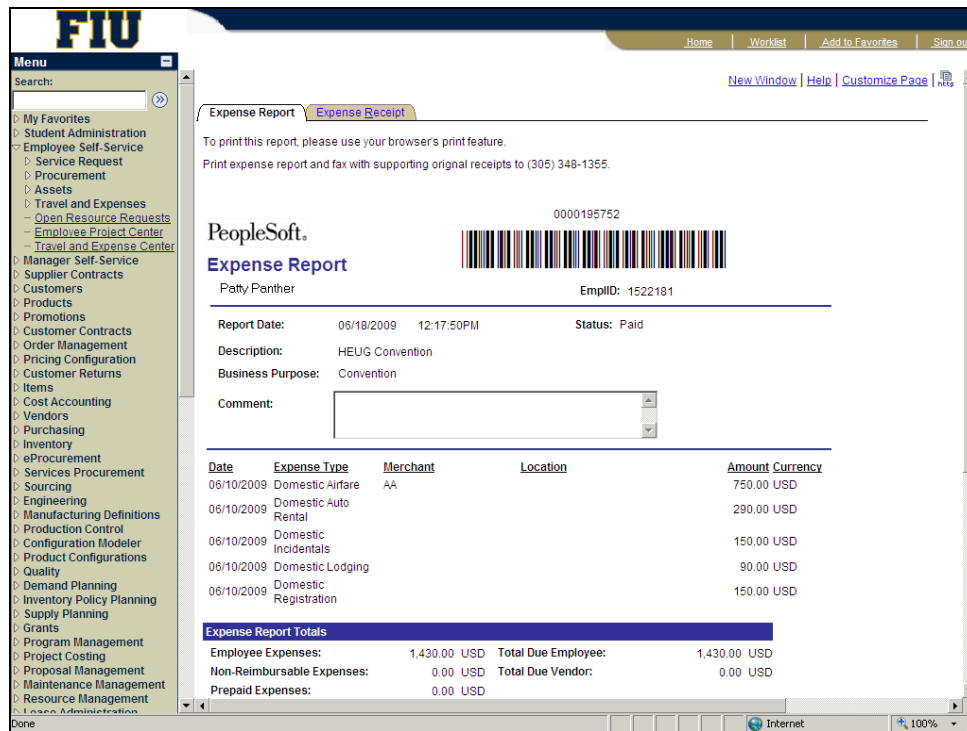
FIU

Home | Worklist | Add to Favorites | Sign ou

Menu

Search:

My Favorites
Student Administration
Employee Self-Service
Service Request
Procurement
Assets
Travel and Expenses
– Open Resource Requests
– Employee Project Center
– Travel and Expense Center
Manager Self-Service
Supplier Contracts
Customers
Products
Promotions
Customer Contracts
Order Management
Pricing Configuration
Customer Returns
Items
Cost Accounting
Vendors
Purchasing
Inventory
eProcurement
Services Procurement
Sourcing
Engineering
Manufacturing Definitions
Production Control
Configuration Modeler
Product Configurations
Quality
Demand Planning
Inventory Policy Planning
Supply Planning
Grants
Program Management
Project Costing
Proposal Management
Maintenance Management
Resource Management
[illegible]

New Window | Help | Customize Page |

Expense Report | Expense Receipt

To print this report, please use your browser's print feature.

Print expense report and fax with supporting orignal receipts to (305) 348-1355.

0000195752

PeopleSoft.

Expense Report

Patty Panther

EmplID: 1522181

Report Date: 06/18/2009 12:17:50PM Status: Paid

Description: HEUG Convention

Business Purpose: Convention

Comment:

| Date | Expense Type | Merchant | Location | Amount | Currency |
|---|---|---|---|---|---|
| 06/10/2009 | Domestic Airfare | AA | | 750.00 | USD |
| 06/10/2009 | Domestic Auto Rental | | | 290.00 | USD |
| 06/10/2009 | Domestic Incidentals | | | 150.00 | USD |
| 06/10/2009 | Domestic Lodging | | | 90.00 | USD |
| 06/10/2009 | Domestic Registration | | | 150.00 | USD |

Expense Report Totals

| | | | |
|---|---|---|---|
| Employee Expenses: | 1,430.00 USD | Total Due Employee: | 1,430.00 USD |
| Non-Reimbursable Expenses: | 0.00 USD | Total Due Vendor: | 0.00 USD |
| Prepaid Expenses: | 0.00 USD | | |

Done

Internet

100%